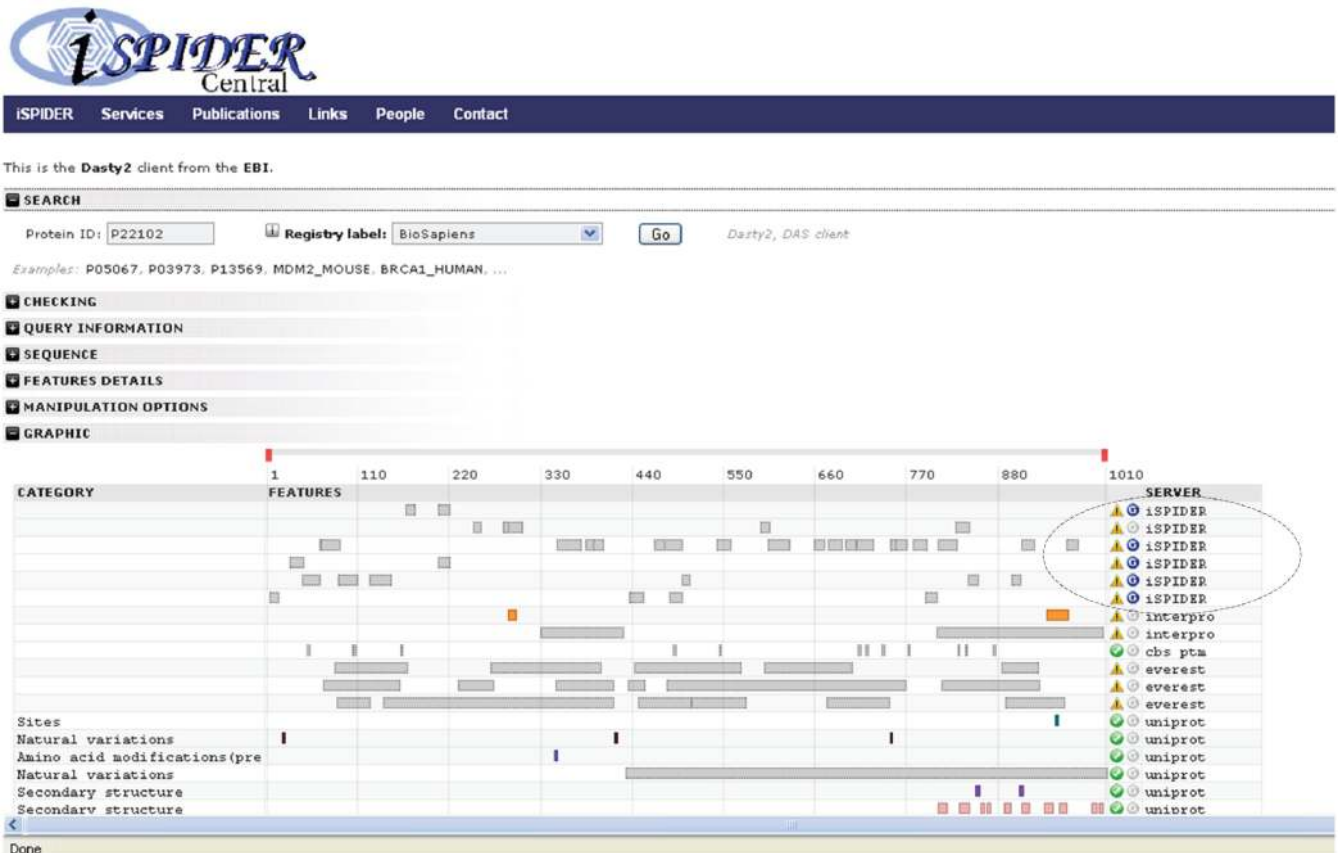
iSPIDER Central

iSPIDER Services Publications Links People Contact

This is the Dasty2 client from the EBI.

SEARCH

Protein ID: P22102 Registry label: BioSapiens Go Dasty2, DAS client

Examples: P05067, P03973, P13569, MDM2_MOUSE, BRCA1_HUMAN, ...

CHECKING

QUERY INFORMATION

SEQUENCE

FEATURES DETAILS

MANIPULATION OPTIONS

GRAPHIC

1 110 220 330 440 550 660 770 880 1010

| CATEGORY | FEATURES | SERVER |
|---|---|---|
| | | iSPIDER |
| | | iSPIDER |
| | | iSPIDER |
| | | iSPIDER |
| | | iSPIDER |
| | | iSPIDER |
| | | interpro |
| | | interpro |
| | | cbs ptm |
| | | everest |
| | | everest |
| | | everest |
| Sites | | uniprot |
| Natural variations | | uniprot |
| Amino acid modifications(pre | | uniprot |
| Natural variations | | uniprot |
| Secondary structure | | uniprot |
| Secondary structure | | uniprot |

Done